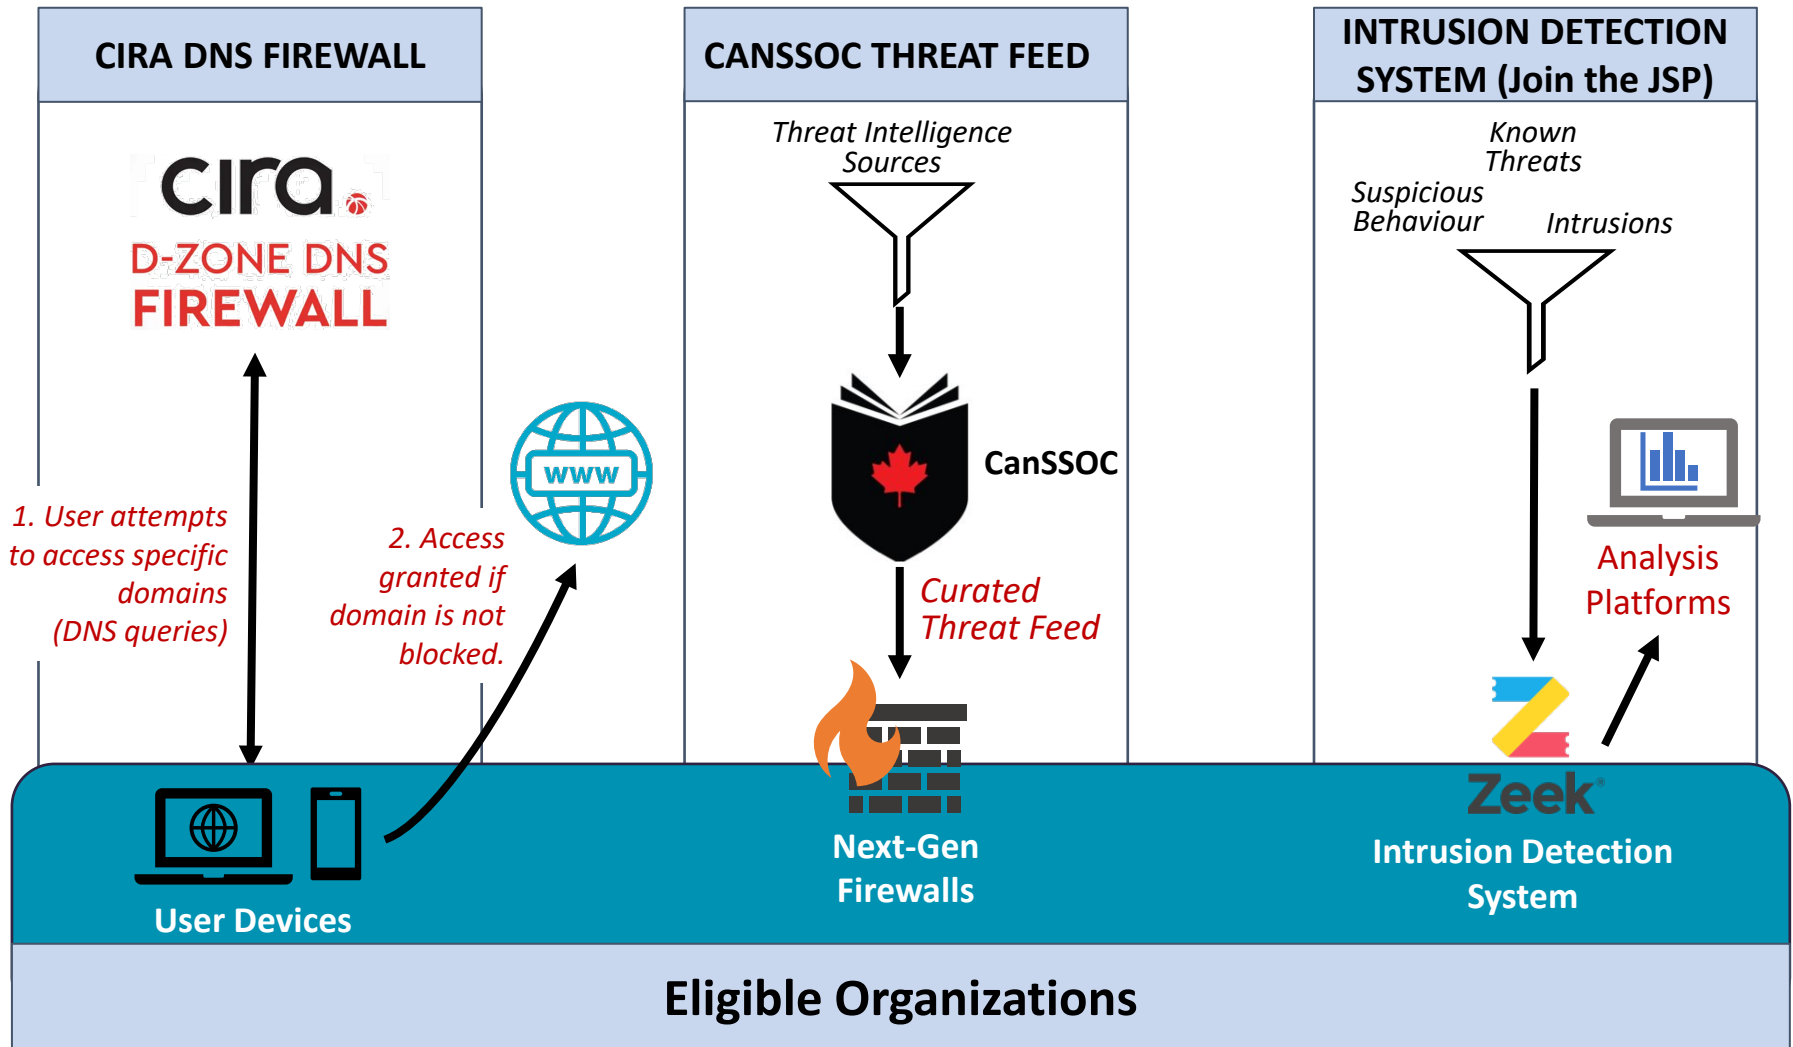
CIRA DNS FIREWALL

cira

D-ZONE DNS FIREWALL

1. User attempts to access specific domains (DNS queries)

2. Access granted if domain is not blocked.

www

CANSSOC THREAT FEED

Threat Intelligence Sources

CanSSOC

Curated Threat Feed

INTRUSION DETECTION SYSTEM (Join the JSP)

Known Threats

Suspicious Behaviour

Intrusions

Analysis Platforms

Zeek

User Devices

Next-Gen Firewalls

Intrusion Detection System

Eligible Organizations